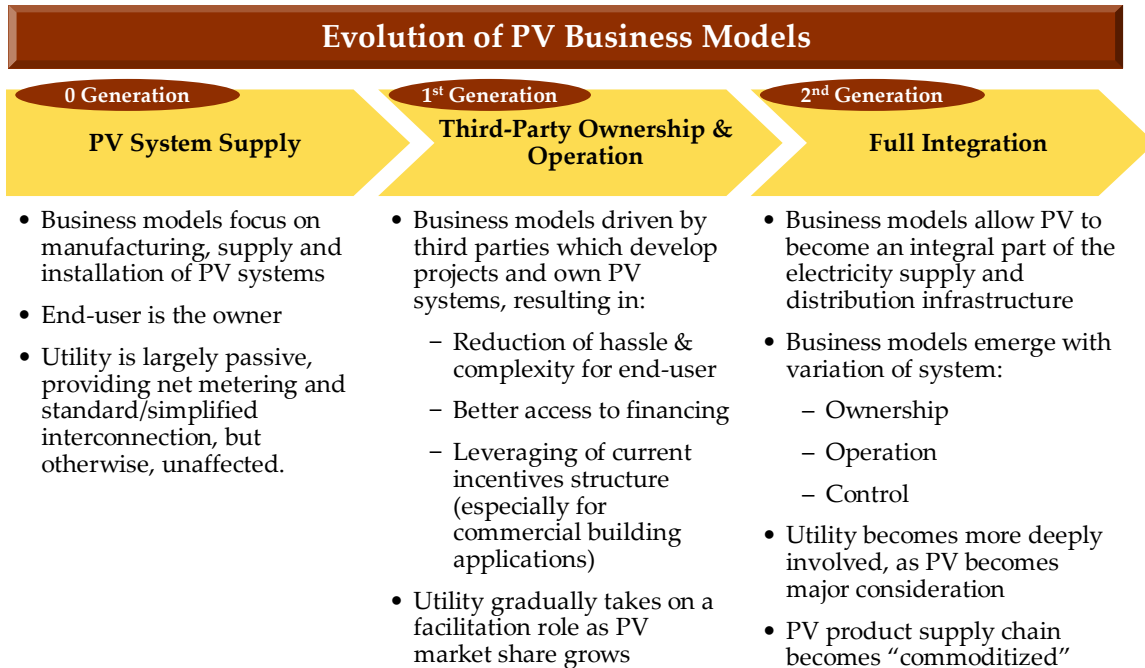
Evolution of PV Business Models

0 Generation

PV System Supply

- Business models focus on manufacturing, supply and installation of PV systems
- End-user is the owner
- Utility is largely passive, providing net metering and standard/simplified interconnection, but otherwise, unaffected.

1$^{st}$ Generation

Third-Party Ownership & Operation

- Business models driven by third parties which develop projects and own PV systems, resulting in:
  – Reduction of hassle & complexity for end-user
  – Better access to financing
  – Leveraging of current incentives structure (especially for commercial building applications)
- Utility gradually takes on a facilitation role as PV market share grows

2$^{nd}$ Generation

Full Integration

- Business models allow PV to become an integral part of the electricity supply and distribution infrastructure
- Business models emerge with variation of system:
  – Ownership
  – Operation
  – Control
- Utility becomes more deeply involved, as PV becomes major consideration
- PV product supply chain becomes “commoditized”